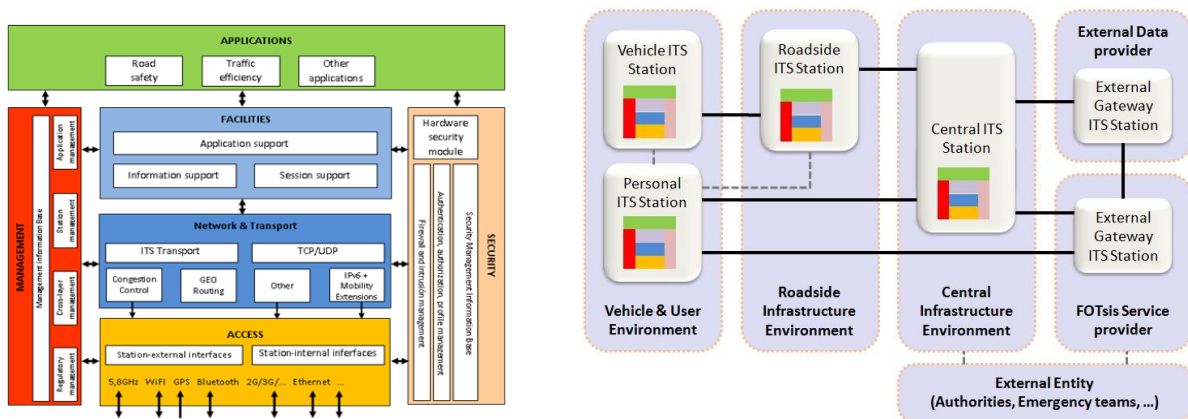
APPLICATIONS

Road safety

Traffic efficiency

Other applications

MANAGEMENT

Management information base

Application management

Station management

Cross-layer management

Regulatory management

FACILITIES

Application support

Information support

Session support

Network & Transport

ITS Transport

TCP/UDP

Congestion Control

GEO Routing

Other

IPv6 + Mobility Extensions

ACCESS

Station-external interfaces

Station-internal interfaces

5,8GHz WiFi GPS Bluetooth 2G/3G/... Ethernet ...

Hardware security module

Firewall and intrusion management

Authentication, authorization, profile management

Security Management information base

SECURITY

Vehicle ITS Station

Personal ITS Station

Vehicle & User Environment

Roadside ITS Station

Roadside Infrastructure Environment

Central ITS Station

Central Infrastructure Environment

External Data provider

External Gateway ITS Station

External Gateway ITS Station

FOTsis Service provider

External Entity (Authorities, Emergency teams, ...)